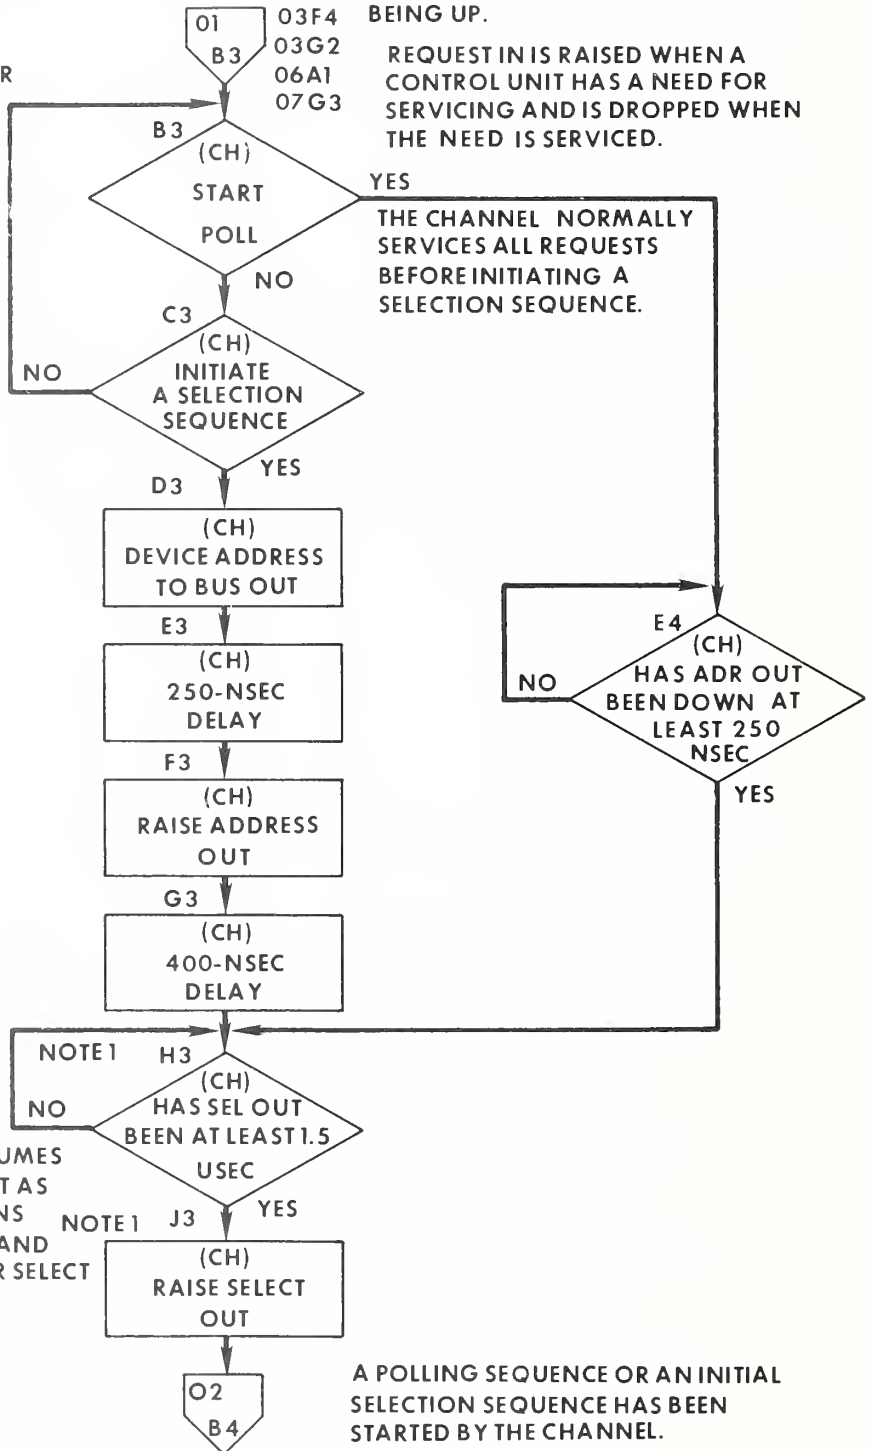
R

01
B3

03F4
03G2
06A1
07G3

BEING UP.

REQUEST IN IS RAISED WHEN A CONTROL UNIT HAS A NEED FOR SERVICING AND IS DROPPED WHEN THE NEED IS SERVICED.

B3
(CH)
START
POLL

YES

THE CHANNEL NORMALLY SERVICES ALL REQUESTS BEFORE INITIATING A SELECTION SEQUENCE.

NO

C3
(CH)
INITIATE
A SELECTION
SEQUENCE

NO

YES

D3
(CH)
DEVICE ADDRESS
TO BUS OUT

E3
(CH)
250-NSEC
DELAY

E4
(CH)
HAS ADR OUT
BEEN DOWN AT
LEAST 250
NSEC

NO

YES

F3
(CH)
RAISE ADDRESS
OUT

G3
(CH)
400-NSEC
DELAY

NOTE 1

H3
(CH)
HAS SEL OUT
BEEN AT LEAST 1.5
USEC

NO

YES

UMES
T AS
NS
AND
R SELECT

NOTE 1

J3
(CH)
RAISE SELECT
OUT

02
B4

A POLLING SEQUENCE OR AN INITIAL SELECTION SEQUENCE HAS BEEN STARTED BY THE CHANNEL.